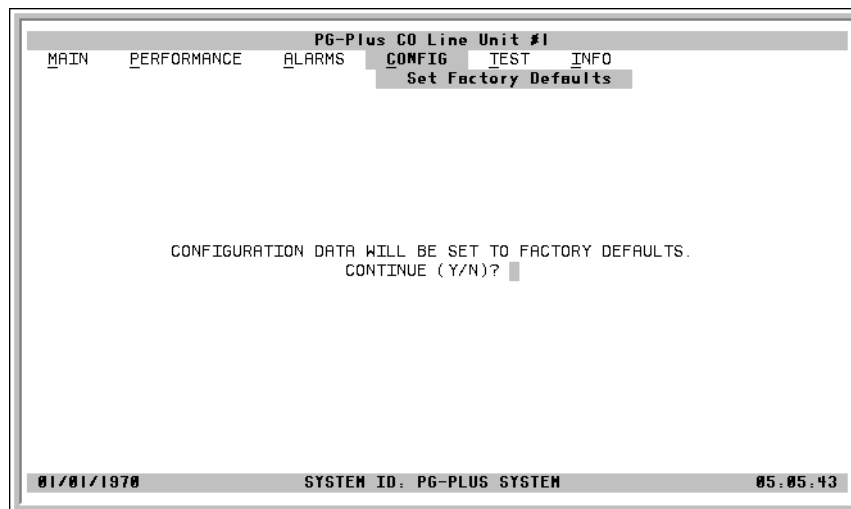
PG-Plus CO Line Unit #1

MAIN PERFORMANCE ALARMS CONFIG TEST INFO

Set Factory Defaults

CONFIGURATION DATA WILL BE SET TO FACTORY DEFAULTS.
CONTINUE (Y/N)?

01/01/1970 SYSTEM ID: PG-PLUS SYSTEM 05:05:43